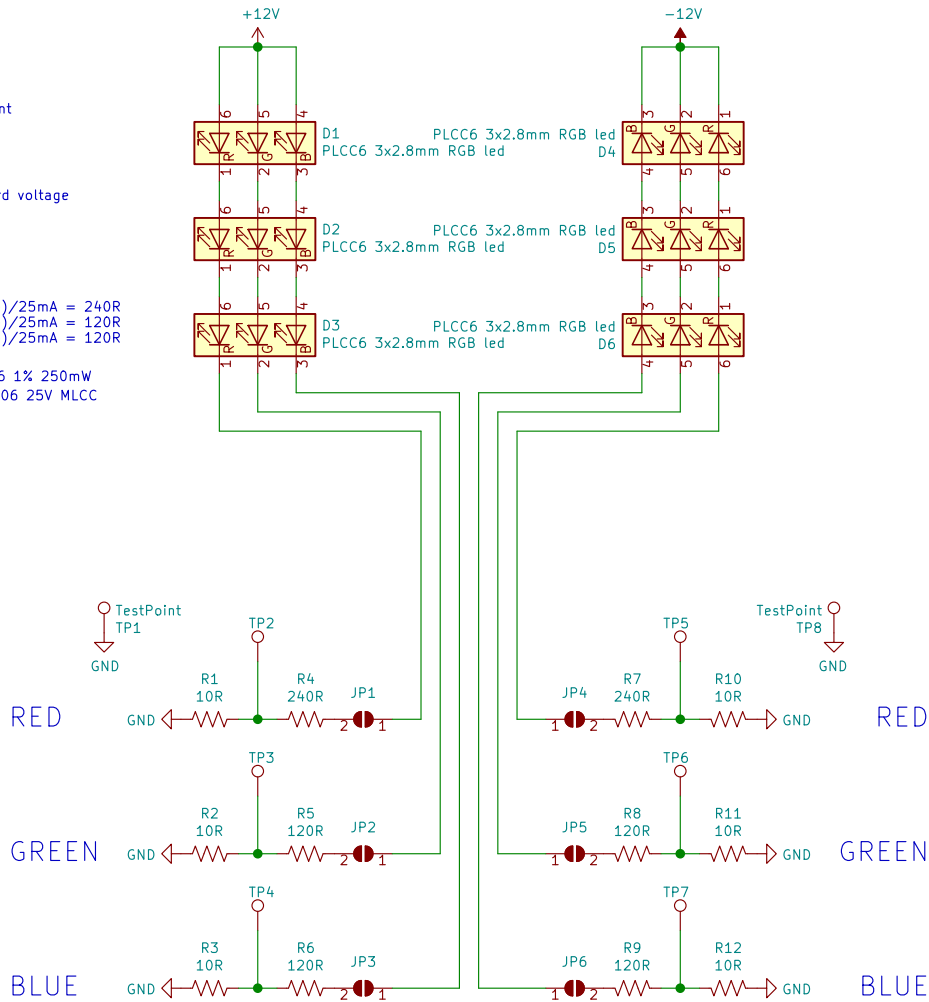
+12V

-12V

nt

d voltage

)/25mA = 240R
)/25mA = 120R
)/25mA = 120R

5 1% 250mW
06 25V MLCC

6 5 4
R G B
1 2 3
D1
PLCC6 3x2.8mm RGB led

PLCC6 3x2.8mm RGB led
D4
3 2 1
B G R
4 5 6

6 5 4
R G B
1 2 3
D2
PLCC6 3x2.8mm RGB led

PLCC6 3x2.8mm RGB led
D5
3 2 1
B G R
4 5 6

6 5 4
R G B
1 2 3
D3
PLCC6 3x2.8mm RGB led

PLCC6 3x2.8mm RGB led
D6
3 2 1
B G R
4 5 6

TestPoint
TP1
GND

TestPoint
TP8
GND

TP2
R1
10R
R4
240R
JP1
RED
GND
2 1

TP5
JP4
R7
240R
R10
10R
RED
1 2
GND

TP3
R2
10R
R5
120R
JP2
GREEN
GND
2 1

TP6
JP5
R8
120R
R11
10R
GREEN
1 2
GND

TP4
R3
10R
R6
120R
JP3
BLUE
GND
2 1

TP7
JP6
R9
120R
R12
10R
BLUE
1 2
GND